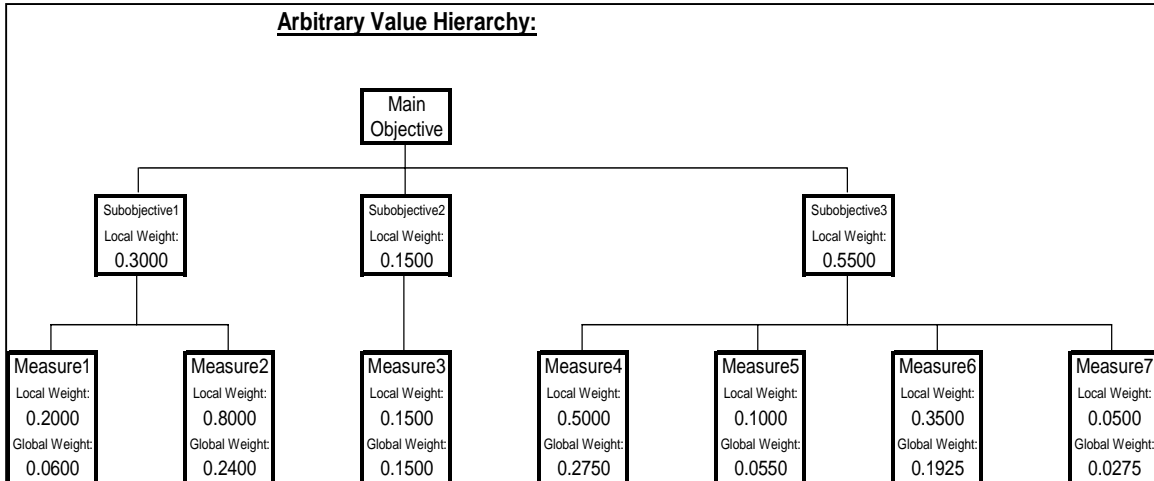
Arbitrary Value Hierarchy:

Main Objective

Subobjective1
Local Weight:
0.3000

Subobjective2
Local Weight:
0.1500

Subobjective3
Local Weight:
0.5500

Measure1
Local Weight:
0.2000
Global Weight:
0.0600

Measure2
Local Weight:
0.8000
Global Weight:
0.2400

Measure3
Local Weight:
0.1500
Global Weight:
0.1500

Measure4
Local Weight:
0.5000
Global Weight:
0.2750

Measure5
Local Weight:
0.1000
Global Weight:
0.0550

Measure6
Local Weight:
0.3500
Global Weight:
0.1925

Measure7
Local Weight:
0.0500
Global Weight:
0.0275